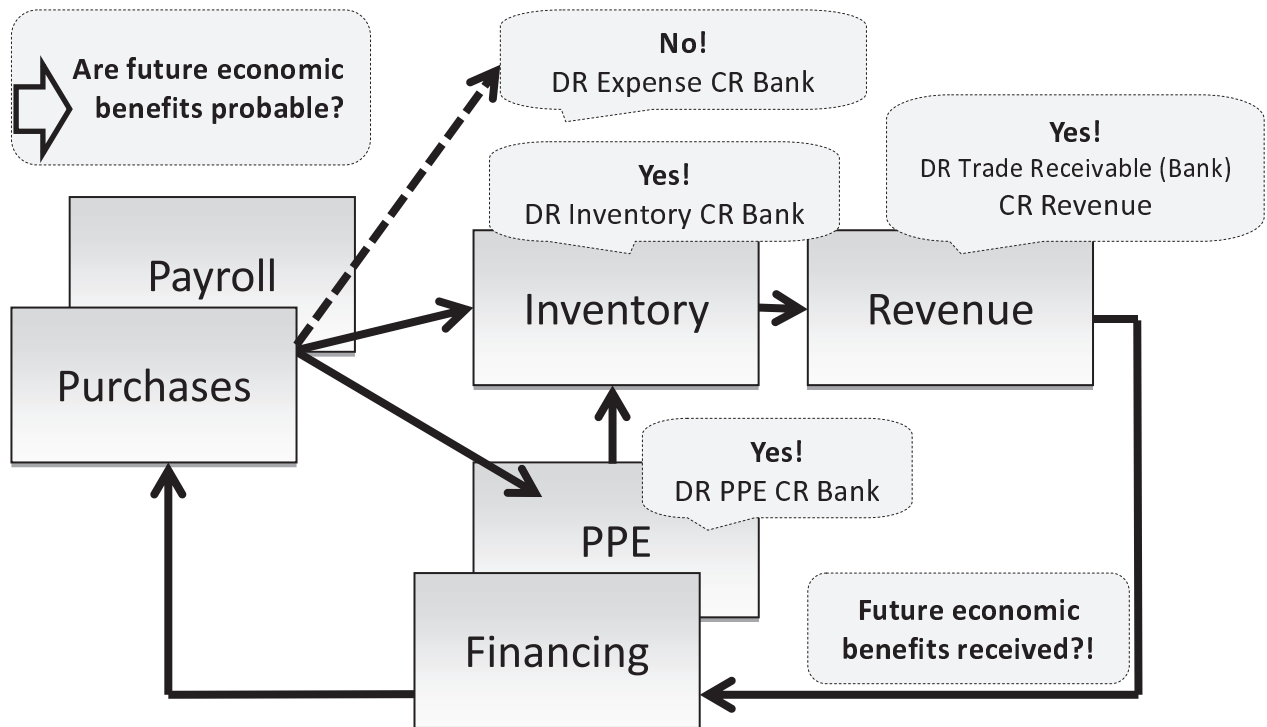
Are future economic benefits probable?

No!
DR Expense CR Bank

Yes!
DR Inventory CR Bank

Yes!
DR Trade Receivable (Bank)
CR Revenue

Payroll

Purchases

Inventory

Revenue

Yes!
DR PPE CR Bank

PPE

Financing

Future economic benefits received?!